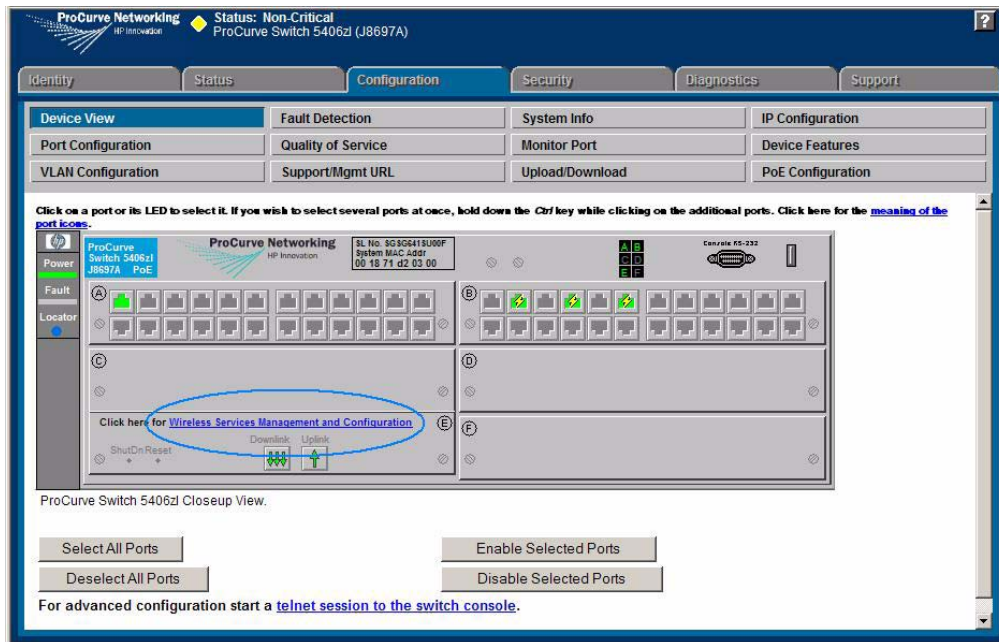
ProCurve Networking HP Innovation
Status: Non-Critical
ProCurve Switch 5406zl (J8697A)
?

Identity | Status | Configuration | Security | Diagnostics | Support

| Device View | Fault Detection | System Info | IP Configuration |
|---|---|---|---|
| Port Configuration | Quality of Service | Monitor Port | Device Features |
| VLAN Configuration | Support/Mgmt URL | Upload/Download | PoE Configuration |

Click on a port or its LED to select it. If you wish to select several ports at once, hold down the Ctrl key while clicking on the additional ports. Click here for the meaning of the port icons.

Power
Fault
Locator
ProCurve Switch 5406zl J8697A PoE
ProCurve Networking HP Innovation
SL No. SGSG641SU00F System MAC Addr 00 18 71 d2 03 00
A B C D E F
Console RS-232
A
B
C
D
Click here for Wireless Services Management and Configuration
E
F
Downlink Uplink
ShutDn Reset

ProCurve Switch 5406zl Closeup View.

Select All Ports
Deselect All Ports
Enable Selected Ports
Disable Selected Ports
For advanced configuration start a telnet session to the switch console.